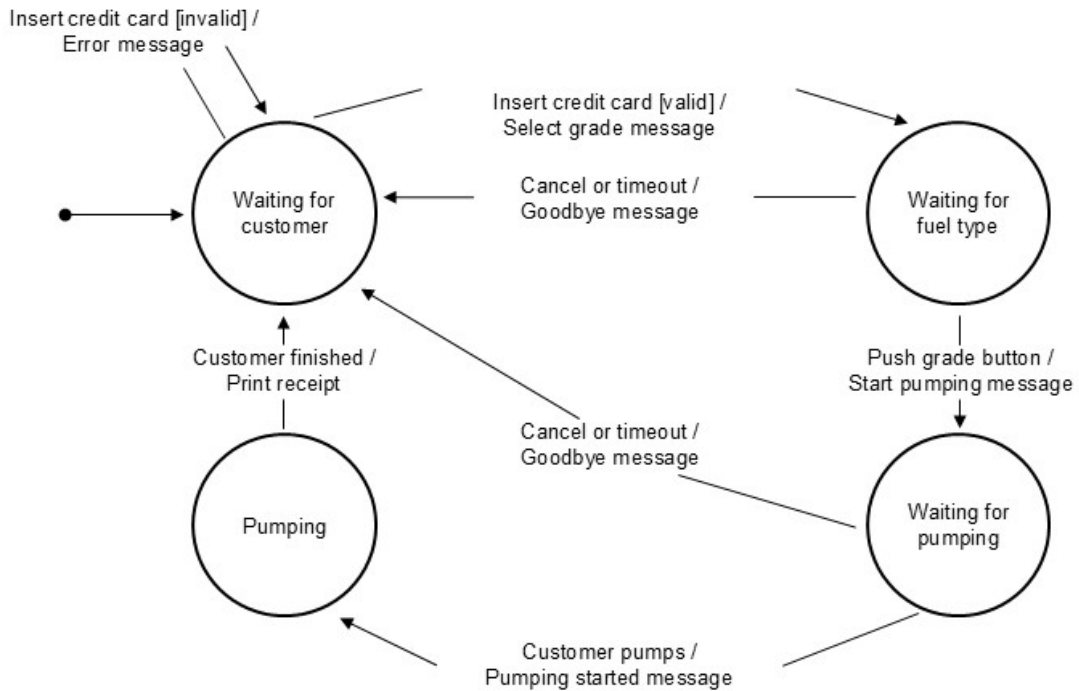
Insert credit card [invalid] /
Error message

Insert credit card [valid] /
Select grade message

Waiting for customer

Cancel or timeout /
Goodbye message

Waiting for fuel type

Customer finished /
Print receipt

Push grade button /
Start pumping message

Cancel or timeout /
Goodbye message

Pumping

Waiting for pumping

Customer pumps /
Pumping started message